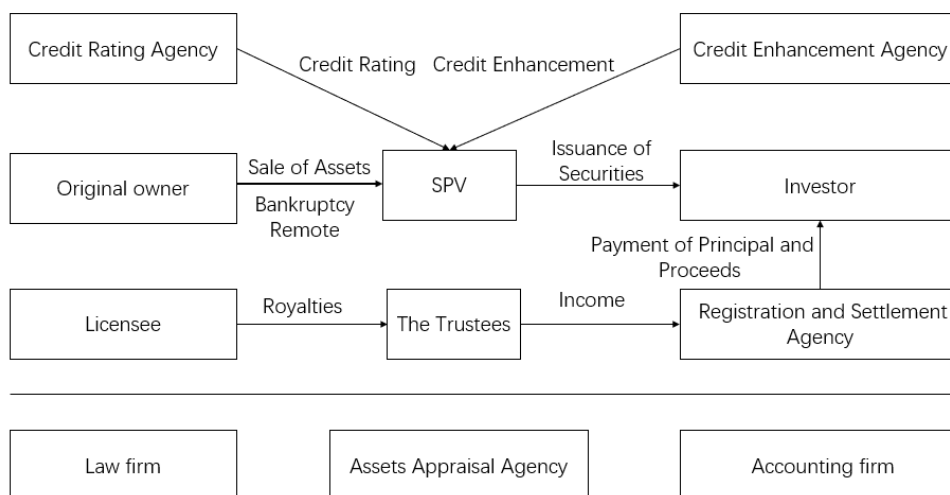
Credit Rating Agency

Credit Rating

Credit Enhancement

Credit Enhancement Agency

Original owner

Sale of Assets

Bankruptcy Remote

SPV

Issuance of Securities

Investor

Payment of Principal and Proceeds

Licensee

Royalties

The Trustees

Income

Registration and Settlement Agency

Law firm

Assets Appraisal Agency

Accounting firm